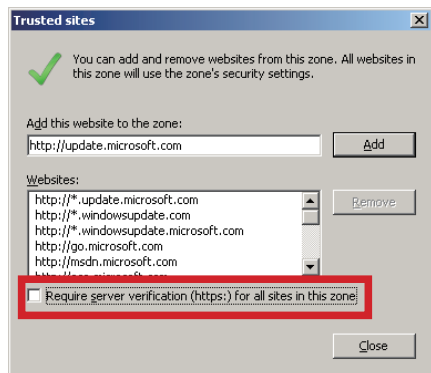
Trusted sites

You can add and remove websites from this zone. All websites in this zone will use the zone's security settings.

Add this website to the zone:

http://update.microsoft.com

Add

Websites:

http://*.update.microsoft.com
http://*.windowsupdate.com
http://*.windowsupdate.microsoft.com
http://go.microsoft.com
http://msdn.microsoft.com
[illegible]

Remove

Require server verification (https:) for all sites in this zone

Close